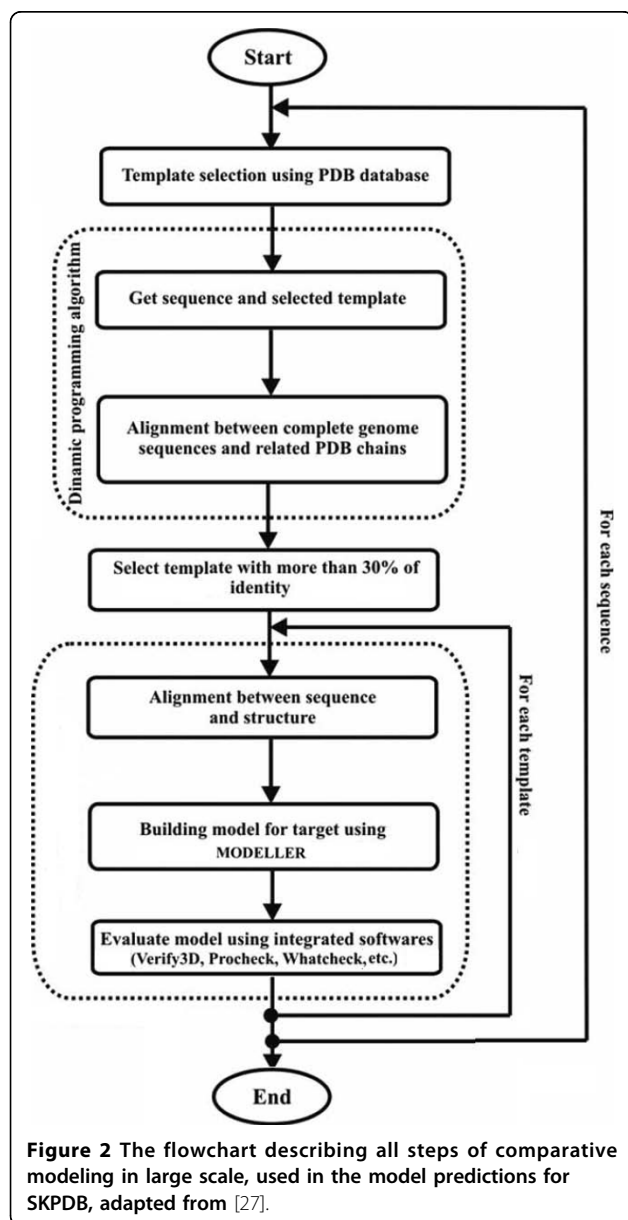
Start

Template selection using PDB database

Dinamic programming algorithm

Get sequence and selected template

Alignment between complete genome sequences and related PDB chains

Select template with more than 30% of identity

Alignment between sequence and structure

Building model for target using MODELLER

Evaluate model using integrated softwares (Verify3D, Procheck, Whatcheck, etc.)

For each template

For each sequence

End

**Figure 2** The flowchart describing all steps of comparative modeling in large scale, used in the model predictions for SKPDB, adapted from [27].